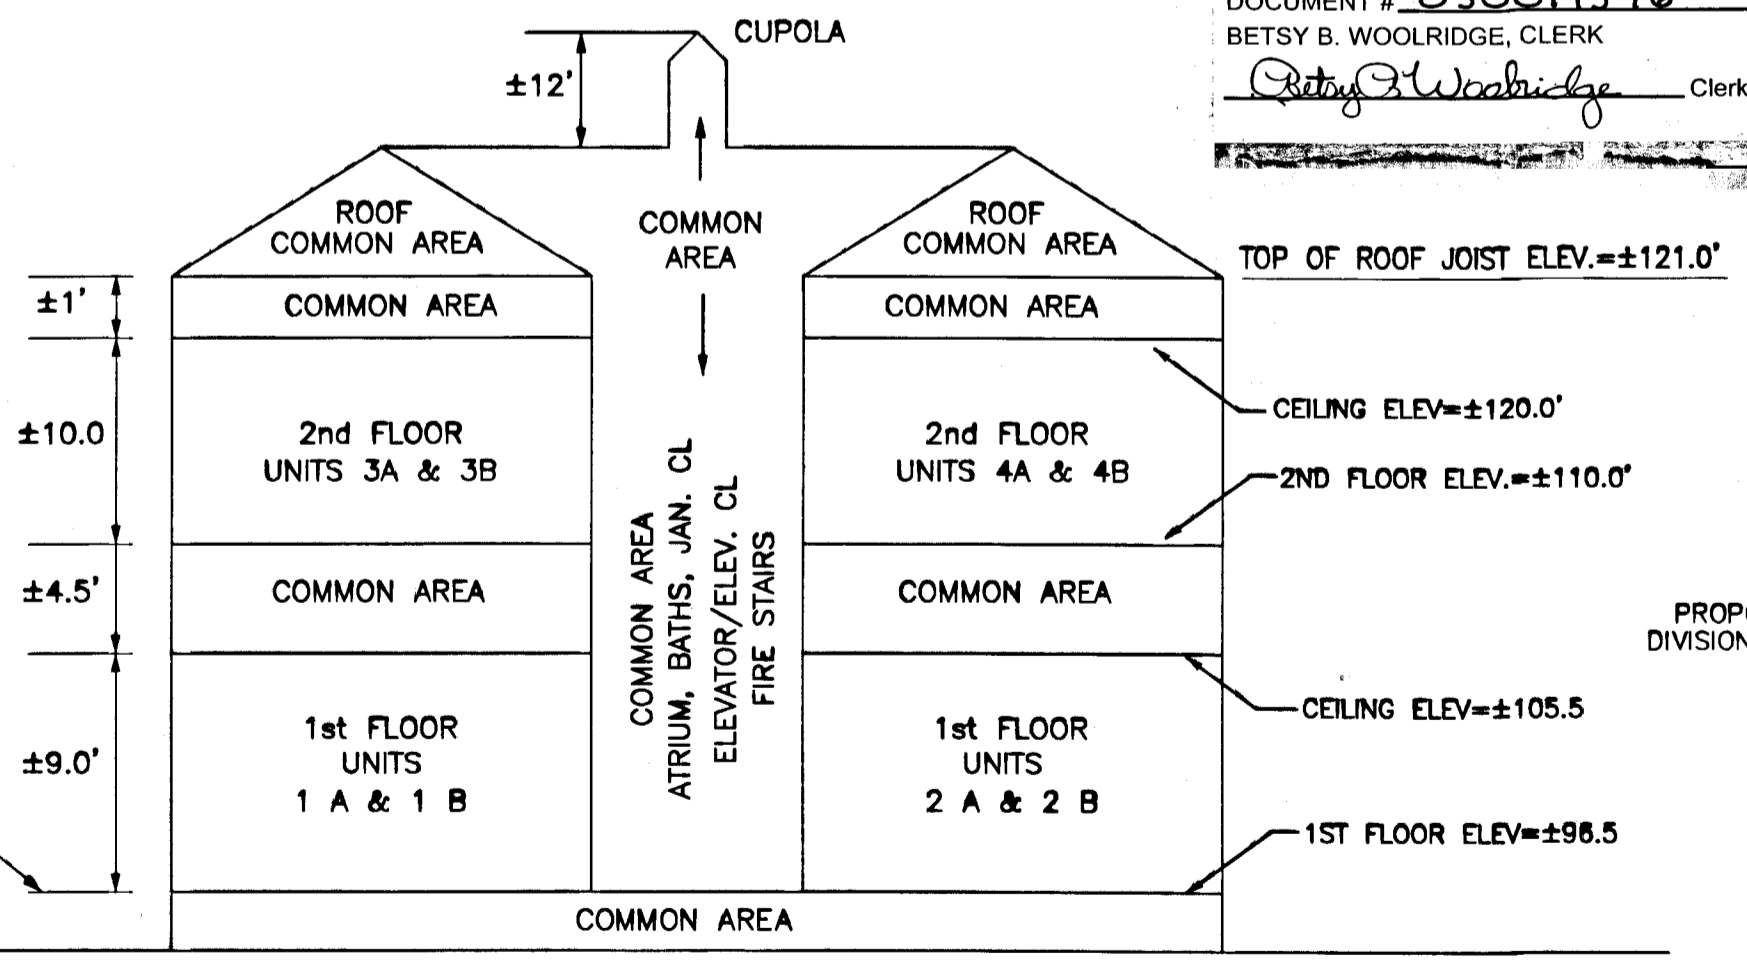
DOCUMENT # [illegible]
BETSY B. WOOLRIDGE, CLERK
Betsy B. Woolridge Clerk

CUPOLA
±12'

ROOF COMMON AREA
COMMON AREA
ROOF COMMON AREA

TOP OF ROOF JOIST ELEV.=±121.0'

±1'
COMMON AREA
COMMON AREA

±10.0
2nd FLOOR UNITS 3A & 3B
COMMON AREA ATRIUM, BATHS, JAN. CL ELEVATOR/ELEV. CL FIRE STAIRS
2nd FLOOR UNITS 4A & 4B
CEILING ELEV=±120.0'
2ND FLOOR ELEV.=±110.0'

±4.5'
COMMON AREA
COMMON AREA

PROP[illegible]
DIVISION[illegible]

±9.0'
1st FLOOR UNITS 1 A & 1 B
1st FLOOR UNITS 2 A & 2 B
CEILING ELEV=±105.5
1ST FLOOR ELEV=±96.5

COMMON AREA